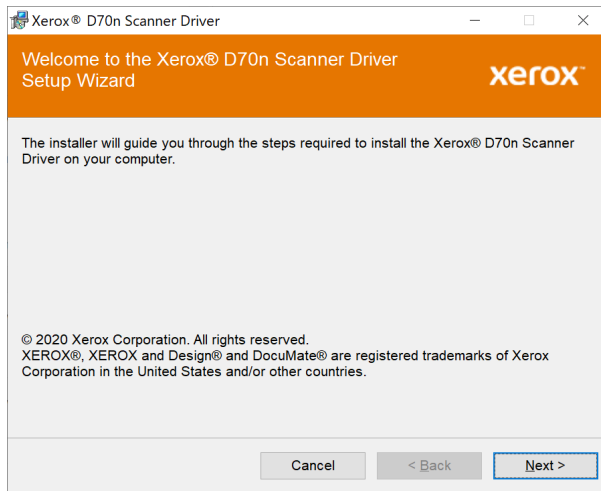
Xerox® D70n Scanner Driver

Welcome to the Xerox® D70n Scanner Driver Setup Wizard

xerox

The installer will guide you through the steps required to install the Xerox® D70n Scanner Driver on your computer.

© 2020 Xerox Corporation. All rights reserved.
XEROX®, XEROX and Design® and DocuMate® are registered trademarks of Xerox Corporation in the United States and/or other countries.

Cancel

< Back

Next >